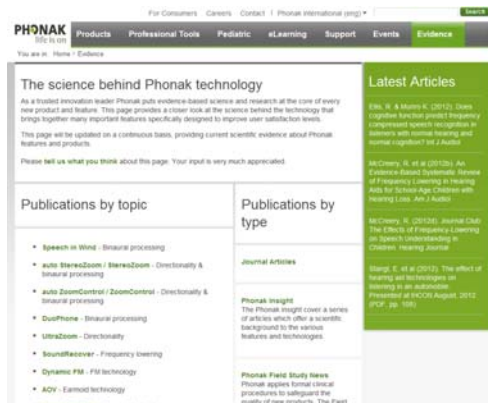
For Consumers Careers Contact | Phonak international (eng) ▾ Search

PHONAK life is on

Products Professional Tools Pediatric eLearning Support Events Evidence

You are in: Home > Evidence

The science behind Phonak technology

As a trusted innovation leader Phonak puts evidence-based science and research at the core of every new product and feature. This page provides a closer look at the science behind the technology that brings together many important features specifically designed to improve user satisfaction levels.

This page will be updated on a continuous basis, providing current scientific evidence about Phonak features and products.

Please tell us what you think about this page. Your input is very much appreciated.

Publications by topic

• Speech in Wind - Binaural processing
• auto StereoZoom / StereoZoom - Directionality & binaural processing
• auto ZoomControl / ZoomControl - Directionality & binaural processing
• DuoPhone - Binaural processing
• UltraZoom - Directionality
• SoundRecover - Frequency lowering
• Dynamic FM - FM technology
• AOV - Earmold technology

Publications by type

Journal Articles

Phonak Insight
The Phonak Insight cover a series of articles which offer a scientific background to the various features and technologies.

Phonak Field Study News
Phonak applies formal clinical procedures to safeguard the quality of new products. The Field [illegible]

Latest Articles

Ellis, R. & Munro K. (2012). Does cognitive function predict frequency compressed speech recognition in listeners with normal hearing and normal cognition? Int J Audiol.

McCreery, R. et al (2012b). An Evidence-Based Systematic Review of Frequency Lowering in Hearing Aids for School-Age Children with Hearing Loss. Am J Audiol.

McCreery, R. (2012d). Journal Club: The Effects of Frequency-Lowering on Speech Understanding in Children. Hearing Journal

Stangl, E. et al (2012). The effect of hearing aid technologies on listening in an automobile. Presented at IHCON August, 2012 (PDF, pp. 108)